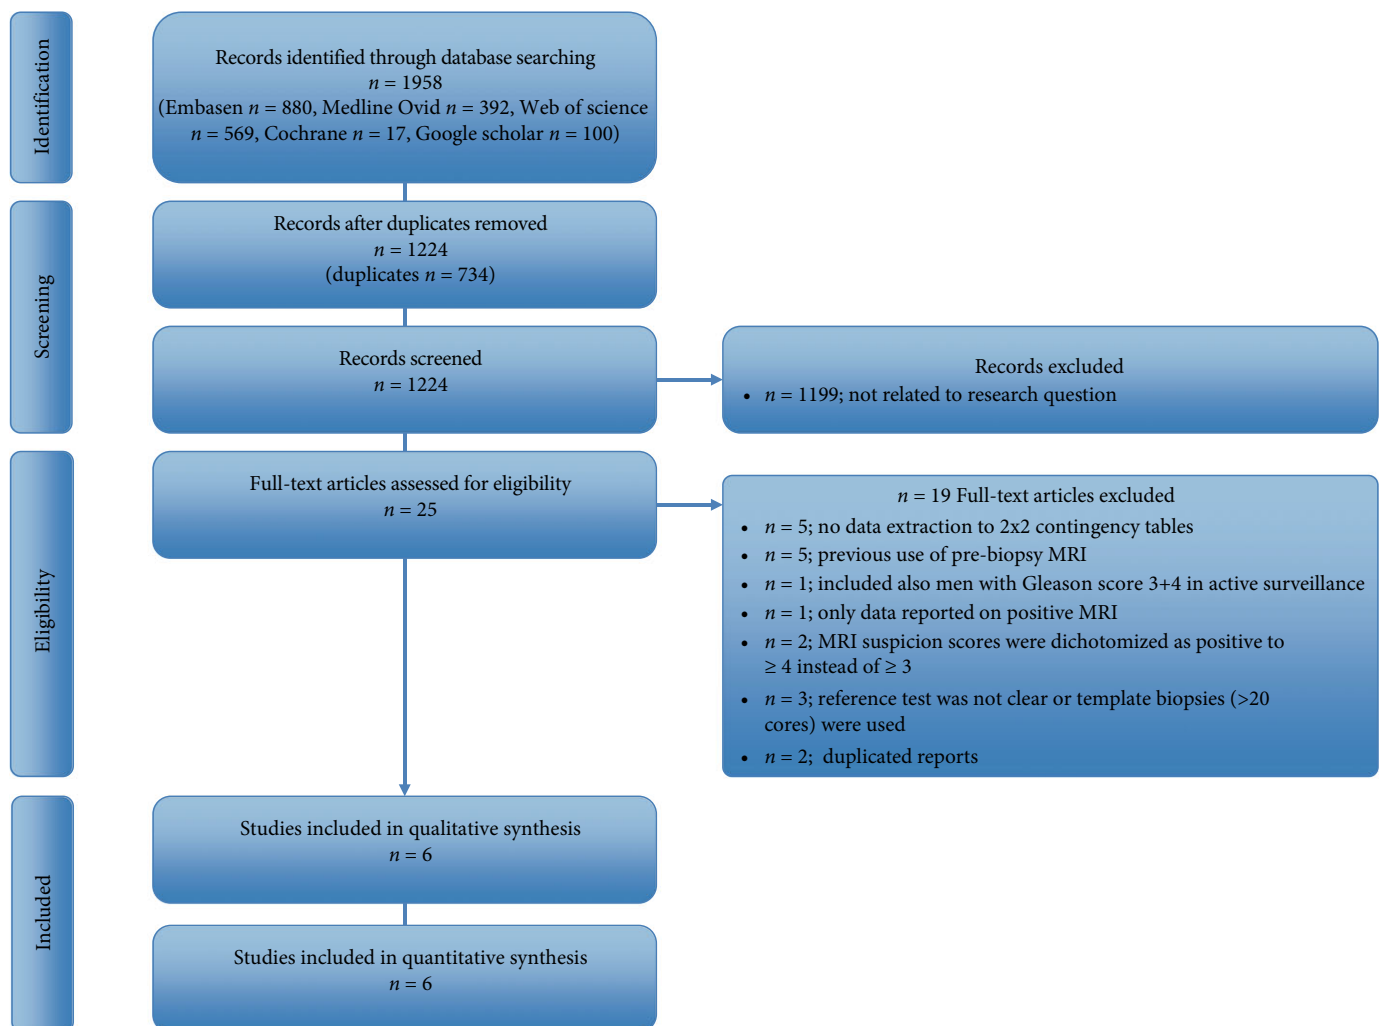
Identification

Records identified through database searching
$n = 1958$
(Embasen $n = 880$, Medline Ovid $n = 392$, Web of science $n = 569$, Cochrane $n = 17$, Google scholar $n = 100$)

Screening

Records after duplicates removed
$n = 1224$
(duplicates $n = 734$)

Records screened
$n = 1224$

Records excluded
• $n = 1199$; not related to research question

Eligibility

Full-text articles assessed for eligibility
$n = 25$

$n = 19$ Full-text articles excluded
• $n = 5$; no data extraction to 2x2 contingency tables
• $n = 5$; previous use of pre-biopsy MRI
• $n = 1$; included also men with Gleason score 3+4 in active surveillance
• $n = 1$; only data reported on positive MRI
• $n = 2$; MRI suspicion scores were dichotomized as positive to $\geq 4$ instead of $\geq 3$
• $n = 3$; reference test was not clear or template biopsies (>20 cores) were used
• $n = 2$; duplicated reports

Included

Studies included in qualitative synthesis
$n = 6$

Studies included in quantitative synthesis
$n = 6$